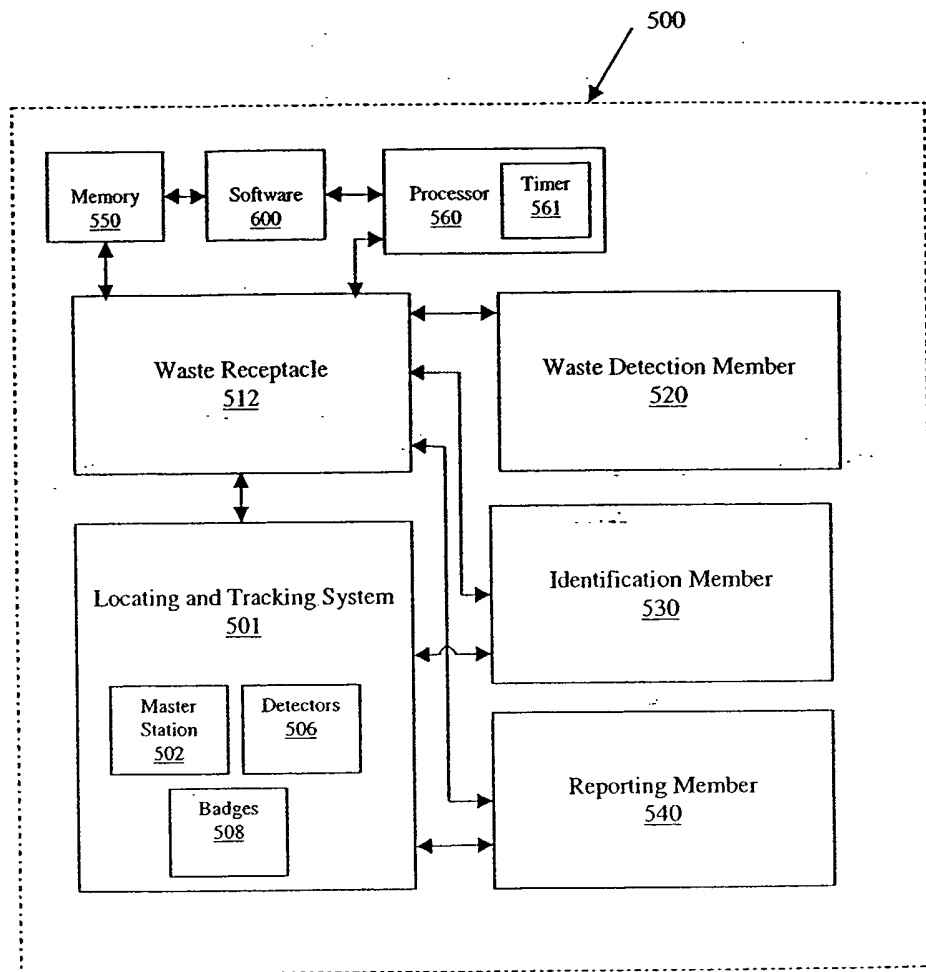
500

Memory
550

Software
600

Processor
560

Timer
561

Waste Receptacle
512

Waste Detection Member
520

Locating and Tracking System
501

Master Station
502

Detectors
506

Badges
508

Identification Member
530

Reporting Member
540